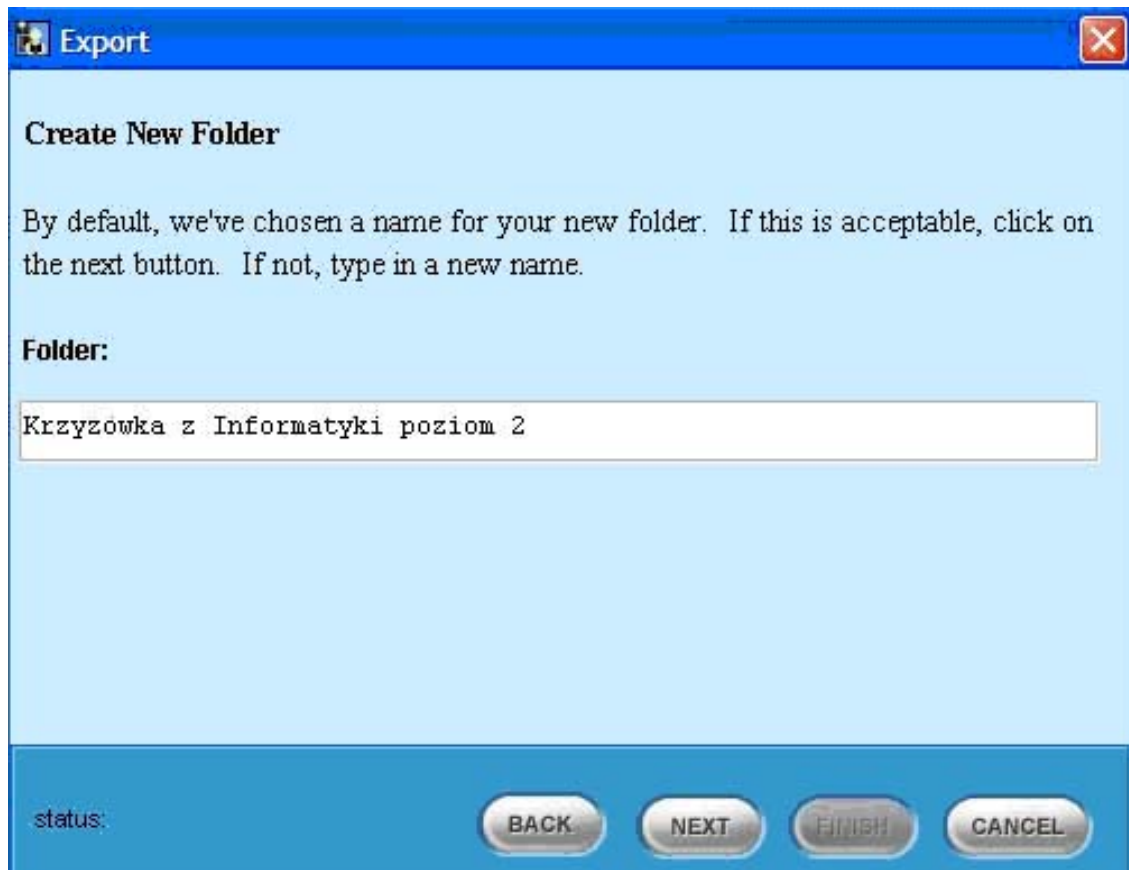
Export

Create New Folder

By default, we've chosen a name for your new folder. If this is acceptable, click on the next button. If not, type in a new name.

Folder:

Krzyzowka z Informatyki poziom 2

status:

BACK

NEXT

FINISH

CANCEL